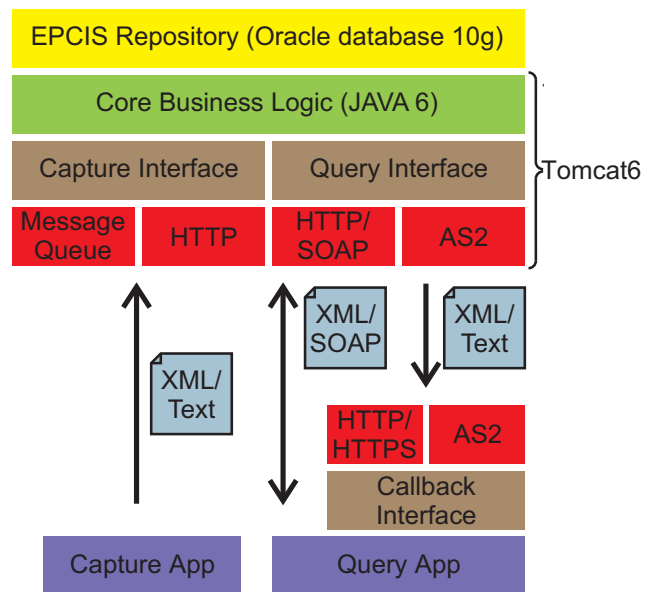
EPCIS Repository (Oracle database 10g)

Core Business Logic (JAVA 6)

Capture Interface

Query Interface

Tomcat6

Message Queue

HTTP

HTTP/ SOAP

AS2

XML/ SOAP

XML/ Text

XML/ Text

HTTP/ HTTPS

AS2

Callback Interface

Capture App

Query App